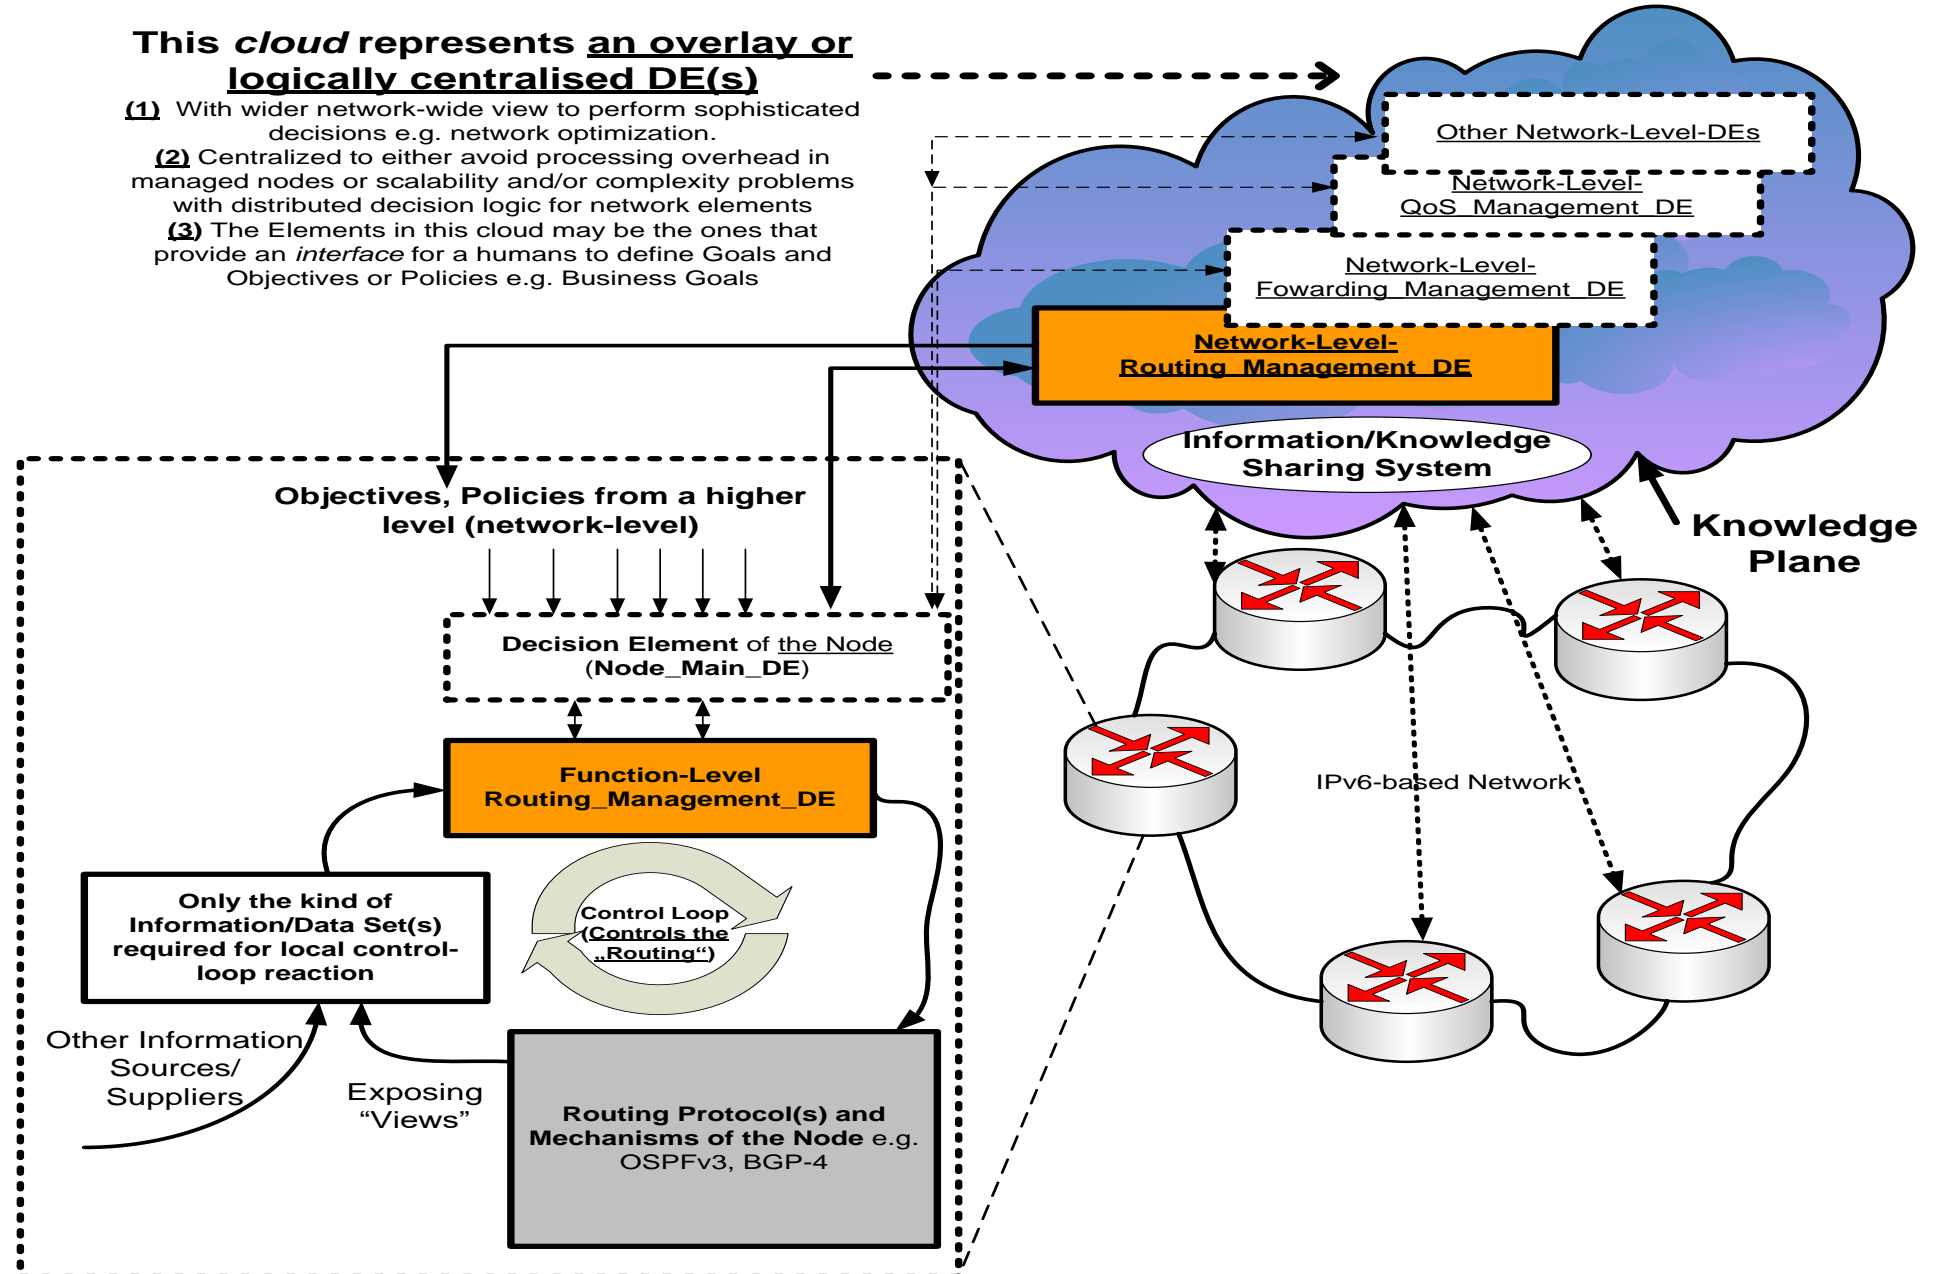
This *cloud* represents an overlay or logically centralised DE(s)

(1) With wider network-wide view to perform sophisticated decisions e.g. network optimization.
(2) Centralized to either avoid processing overhead in managed nodes or scalability and/or complexity problems with distributed decision logic for network elements
(3) The Elements in this cloud may be the ones that provide an *interface* for a humans to define Goals and Objectives or Policies e.g. Business Goals

Other Network-Level-DEs

Network-Level-
QoS_Management_DE

Network-Level-
Fowarding_Management_DE

Network-Level-
Routing_Management_DE

Information/Knowledge Sharing System

Knowledge Plane

Objectives, Policies from a higher level (network-level)

Decision Element of the Node
(Node_Main_DE)

Function-Level
Routing_Management_DE

Only the kind of Information/Data Set(s) required for local control-loop reaction

Control Loop
(Controls the „Routing“)

Other Information Sources/ Suppliers

Exposing “Views”

Routing Protocol(s) and Mechanisms of the Node e.g. OSPFv3, BGP-4

IPv6-based Network